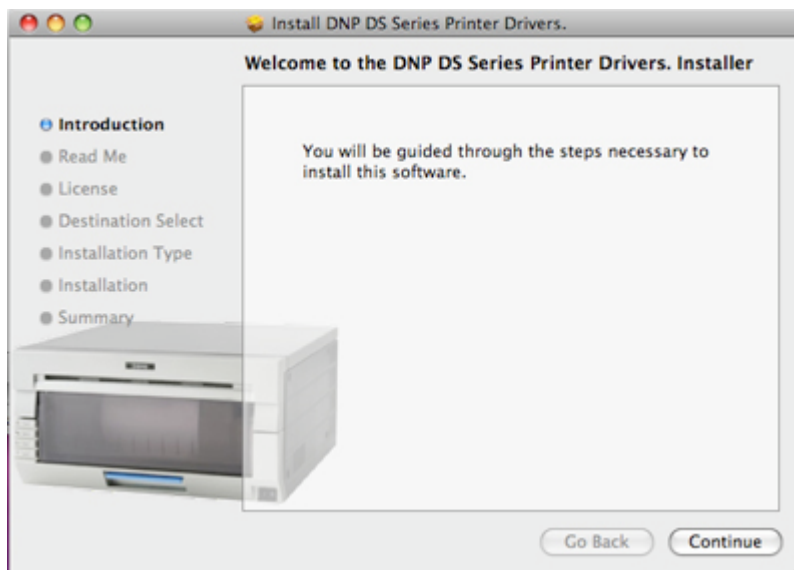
Install DNP DS Series Printer Drivers.

Welcome to the DNP DS Series Printer Drivers. Installer

Introduction
Read Me
License
Destination Select
Installation Type
Installation
Summary

You will be guided through the steps necessary to install this software.

Go Back
Continue